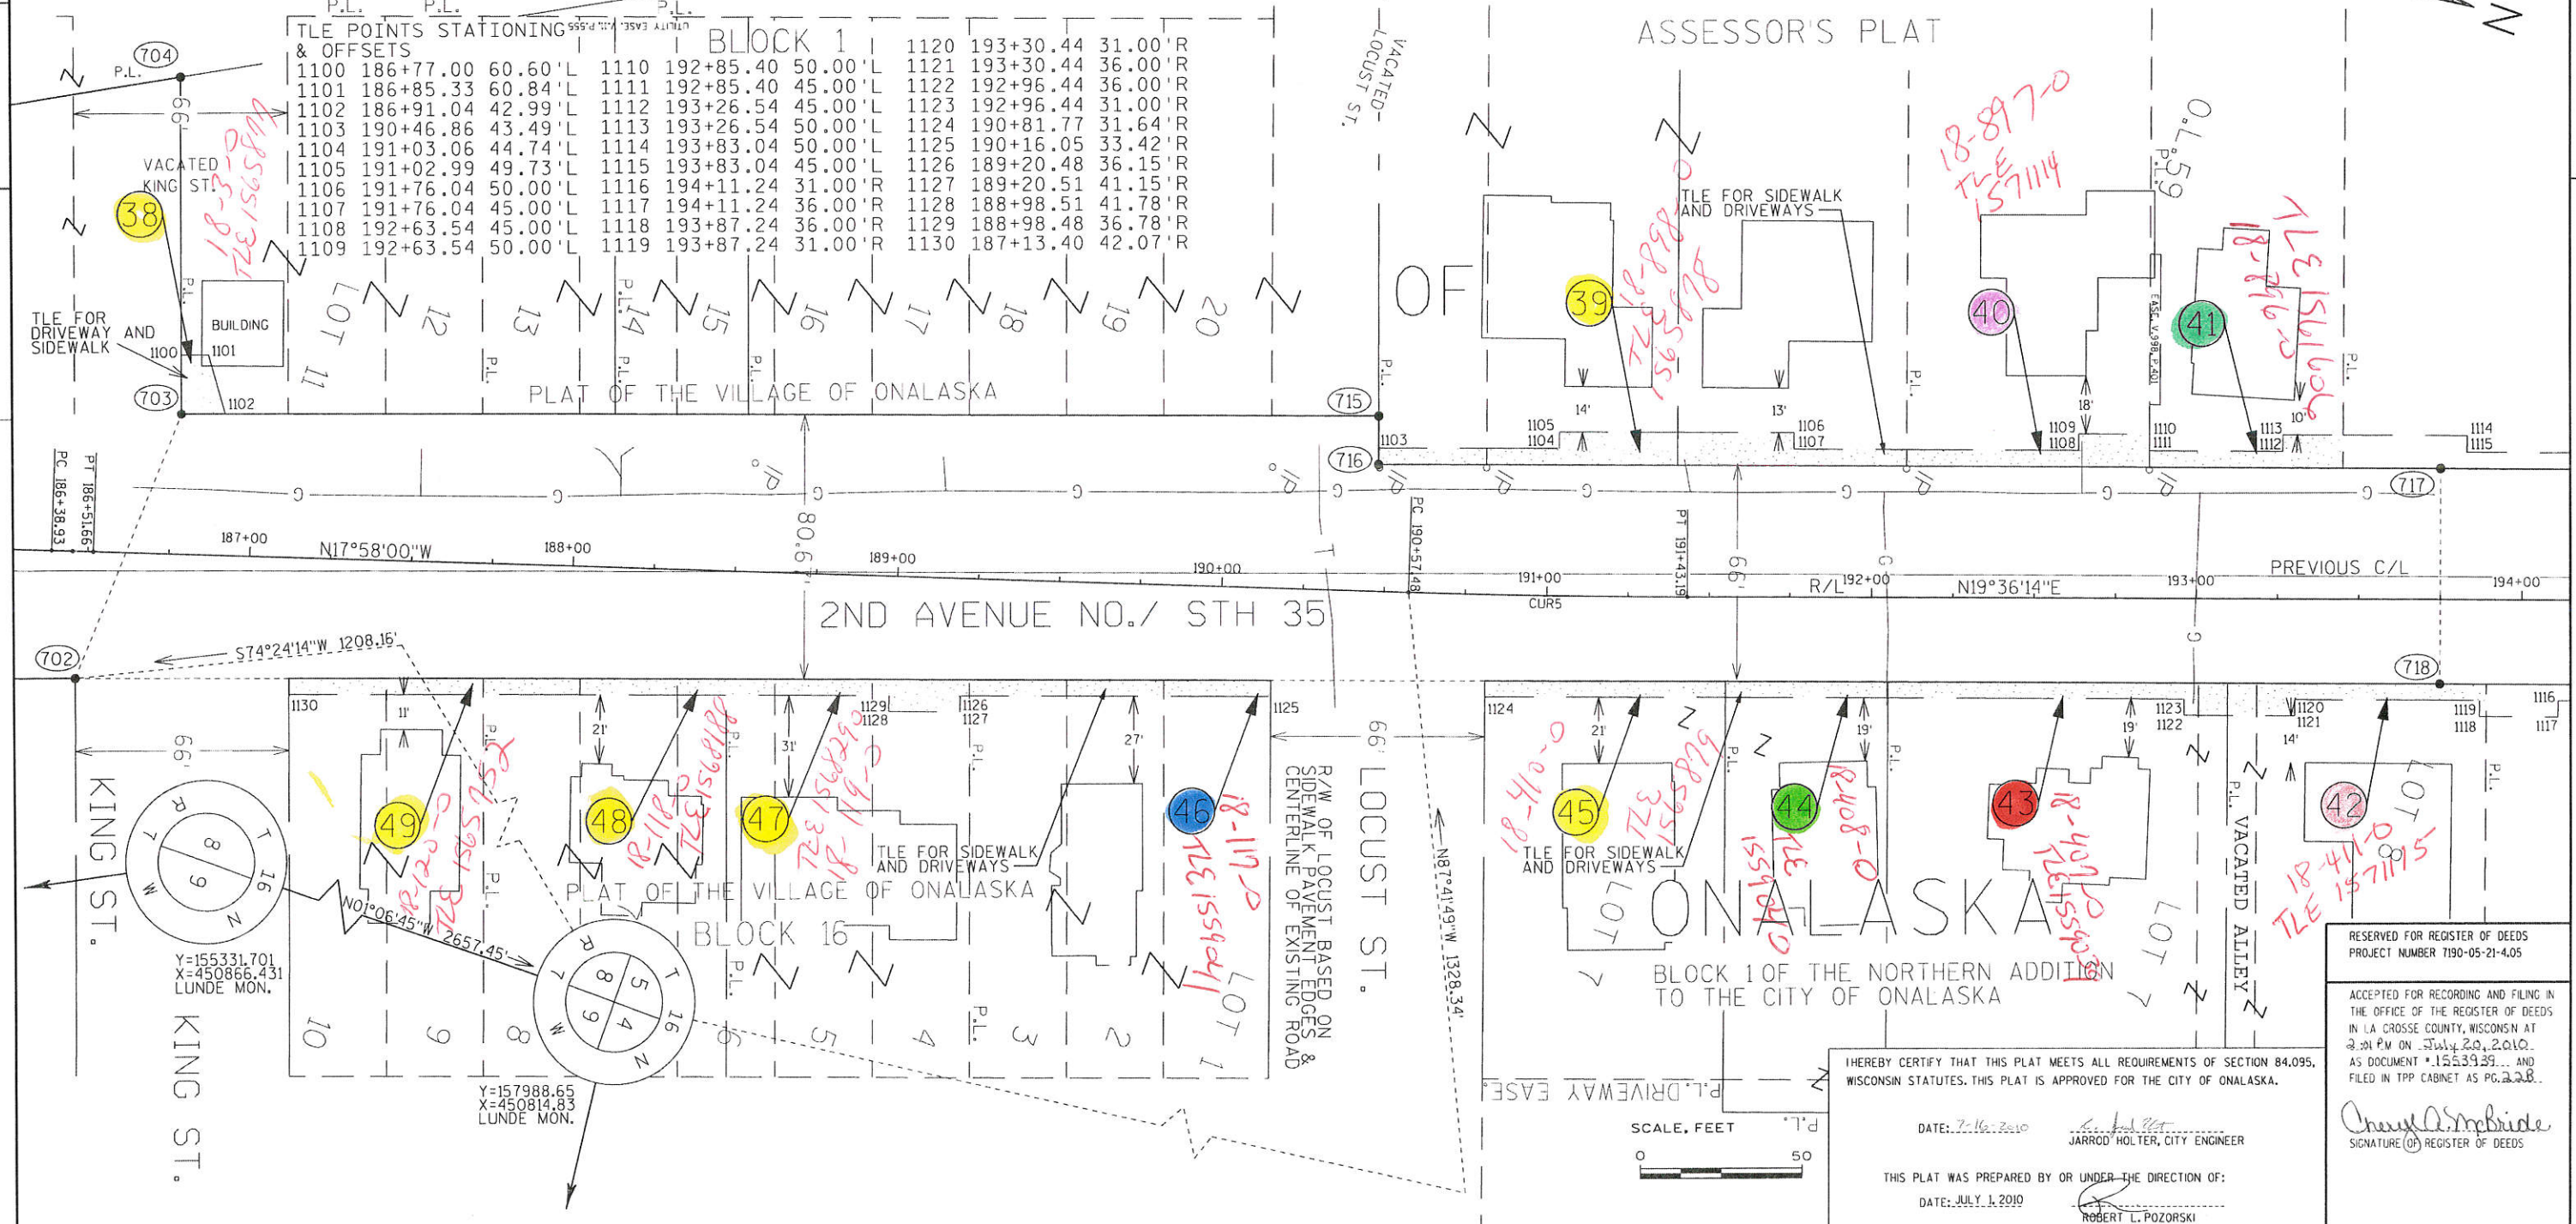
P.L. P.L. P.L.
UTILITY EASE. V.1, P.555

TLE POINTS STATIONING & OFFSETS

| | | | | | | | | |
|---|---|---|---|---|---|---|---|---|
| 1100 | 186+77.00 | 60.60'L | 1110 | 192+85.40 | 50.00'L | 1120 | 193+30.44 | 31.00'R |
| 1101 | 186+85.33 | 60.84'L | 1111 | 192+85.40 | 45.00'L | 1121 | 193+30.44 | 36.00'R |
| 1102 | 186+91.04 | 42.99'L | 1112 | 193+26.54 | 45.00'L | 1122 | 192+96.44 | 36.00'R |
| 1103 | 190+46.86 | 43.49'L | 1113 | 193+26.54 | 50.00'L | 1123 | 192+96.44 | 31.00'R |
| 1104 | 191+03.06 | 44.74'L | 1114 | 193+83.04 | 50.00'L | 1124 | 190+81.77 | 31.64'R |
| 1105 | 191+02.99 | 49.73'L | 1115 | 193+83.04 | 45.00'L | 1125 | 190+16.05 | 33.42'R |
| 1106 | 191+76.04 | 50.00'L | 1116 | 194+11.24 | 31.00'R | 1126 | 189+20.48 | 36.15'R |
| 1107 | 191+76.04 | 45.00'L | 1117 | 194+11.24 | 36.00'R | 1127 | 189+20.51 | 41.15'R |
| 1108 | 192+63.54 | 45.00'L | 1118 | 193+87.24 | 36.00'R | 1128 | 188+98.51 | 41.78'R |
| 1109 | 192+63.54 | 50.00'L | 1119 | 193+87.24 | 31.00'R | 1129 | 188+98.48 | 36.78'R |
| | | | | | | 1130 | 187+13.40 | 42.07'R |

BLOCK 1

ASSESSOR'S PLAT OF

VACATED LOCUST ST.

704 P.L. 66' VACATED KING ST. 38 18-3-0 TLE 1559321 TLE FOR DRIVEWAY AND SIDEWALK 1100 BUILDING 1101 703 1102 LOT 11 12 13 P.L. 14 15 16 17 18 19 20 PLAT OF THE VILLAGE OF ONALASKA 715 P.L.

39 18-898-0 TLE 1559378 TLE FOR SIDEWALK AND DRIVEWAYS 18-897-0 TLE 1571114 40 41 18-896-0 TLE 1561606 P.L. 59 O.L. EASE. V.998, P.401

1103 1105 1104 14' 13' 1106 1107 1109 1108 18' 1110 1111 10' 1113 1112 1114 1115

716 717 PC 186+38.93 PT 186+51.66 187+00 N17°58'00"W 188+00 80.6' 189+00 190+00 PC 190+57.48 191+00 CUR5 PT 191+43.19 66' R/L 192+00 N19°36'14"E 193+00 PREVIOUS C/L 194+00

2ND AVENUE NO./ STH 35

702 S74°24'14"W 1208.16' 718

1130 11' 1129 1128 1126 1127 1125 21' 31' 27' 66' 1124 21' 19' 19' 1123 1122 14' 1120 1121 1119 1118 1116 1117

66' KING ST. 49 18-120-0 TLE 1559352 48 18-118-0 TLE 1568189 47 18-119-0 TLE 1568290 TLE FOR SIDEWALK AND DRIVEWAYS 46 18-117-0 TLE 1559401 LOT 1

R/W OF LOCUST BASED ON SIDEWALK PAVEMENT EDGES & CENTERLINE OF EXISTING ROAD LOCUST ST. N87°41'49"W 1328.34'

45 18-410-0 TLE 1559829 TLE FOR SIDEWALK AND DRIVEWAYS 44 18-408-0 TLE 1559400 43 18-409-0 TLE 1559033 42 18-411-0 TLE 1571115 VACATED ALLEY P.L. LOT 8 LOT 7

ONALASKA

BLOCK 1 OF THE NORTHERN ADDITION TO THE CITY OF ONALASKA

7 8 R T 9 16 W N Y=155331.701 X=450866.431 LUNDE MON.

N01°06'45"W 2657.45'

PLAT OF THE VILLAGE OF ONALASKA BLOCK 16

7 8 5 R T 9 4 16 W N Y=157988.65 X=450814.83 LUNDE MON.

10 9 8 6 5 4 3 2 LOT 1 P.L.

P.L. DRIVEWAY EASE. P.L.

SCALE, FEET 0 50

I HEREBY CERTIFY THAT THIS PLAT MEETS ALL REQUIREMENTS OF SECTION 84.095, WISCONSIN STATUTES. THIS PLAT IS APPROVED FOR THE CITY OF ONALASKA.

DATE: 7-16-2010 JARROD HOLTER, CITY ENGINEER

THIS PLAT WAS PREPARED BY OR UNDER THE DIRECTION OF:

DATE: JULY 1, 2010 ROBERT L. POZORSKI

RESERVED FOR REGISTER OF DEEDS PROJECT NUMBER 7190-05-21-4.05

ACCEPTED FOR RECORDING AND FILING IN THE OFFICE OF THE REGISTER OF DEEDS IN LA CROSSE COUNTY, WISCONSIN AT 2:01 P.M ON July 20, 2010 AS DOCUMENT # 1553939 AND FILED IN TPP CABINET AS PG. 228

Cheryl A. McBride
SIGNATURE OF REGISTER OF DEEDS